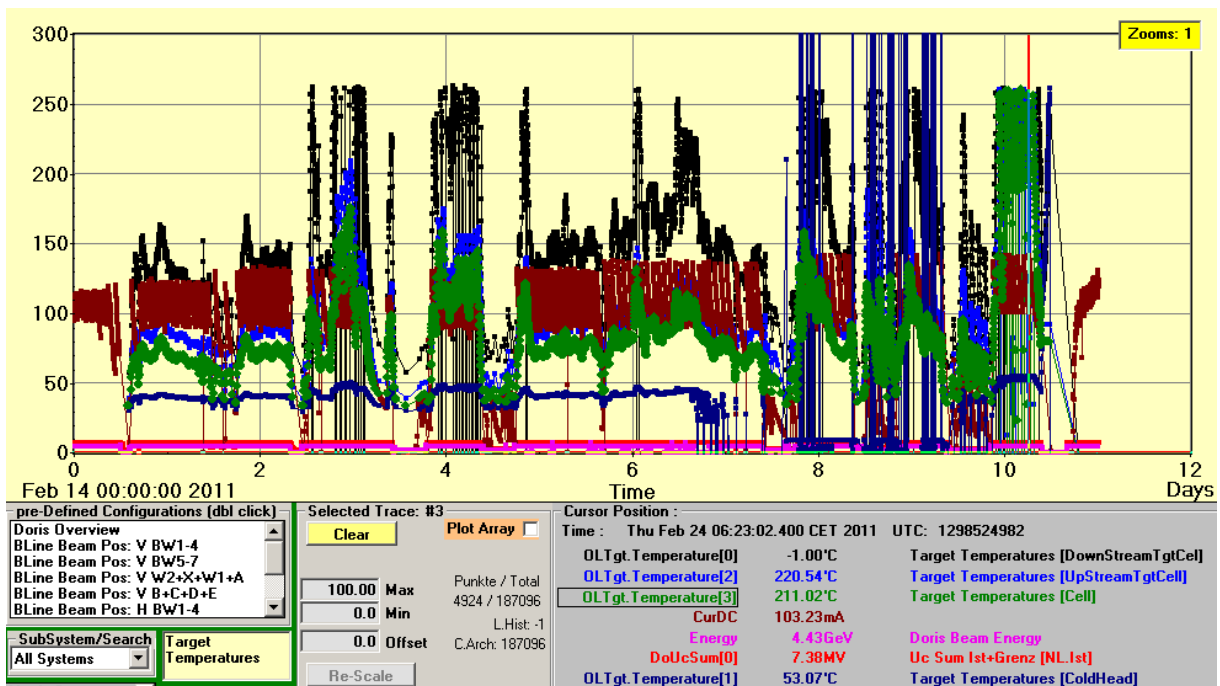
Zooms: 1

300
250
200
150
100
50
0

0
2
4
6
8
10
12

Feb 14 00:00:00 2011
Time
Days

pre-Defined Configurations (dbl click)
Doris Overview
BLine Beam Pos: V BW1-4
BLine Beam Pos: V BW5-7
BLine Beam Pos: V W2+X+W1+A
BLine Beam Pos: V B+C+D+E
BLine Beam Pos: H BW1-4

SubSystem/Search
All Systems
Target Temperatures

Selected Trace: #3
Clear
Plot Array
100.00 Max
0.0 Min
0.0 Offset
Re-Scale
Punkte / Total
4924 / 187096
L.Hist: -1
C.Arch: 187096

Cursor Position :
Time : Thu Feb 24 06:23:02.400 CET 2011 UTC: 1298524982

| | | |
|---|---|---|
| OLTgt.Temperature[0] | -1.00°C | Target Temperatures [DownStreamTgtCel] |
| OLTgt.Temperature[2] | 220.54°C | Target Temperatures [UpStreamTgtCell] |
| OLTgt.Temperature[3] | 211.02°C | Target Temperatures [Cell] |
| CurDC | 103.23mA | |
| Energy | 4.43GeV | Doris Beam Energy |
| DoUcSum[0] | 7.38MV | Uc Sum Ist+Grenz [NL.Ist] |
| OLTgt.Temperature[1] | 53.07°C | Target Temperatures [ColdHead] |